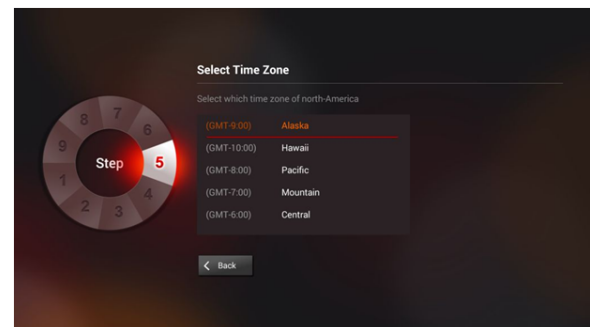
Step 5
8 7 6
9
1
2 3 4

Select Time Zone

Select which time zone of north-America

| | |
|---|---|
| (GMT-9:00) | Alaska |
| (GMT-10:00) | Hawaii |
| (GMT-8:00) | Pacific |
| (GMT-7:00) | Mountain |
| (GMT-6:00) | Central |

Back